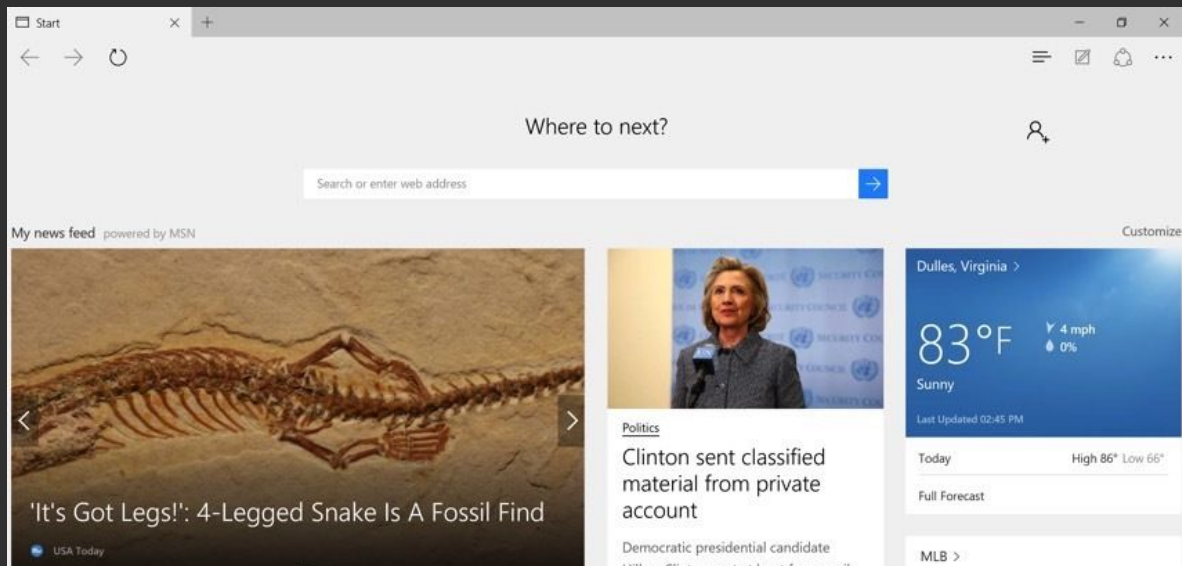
Start × +

Where to next?

Search or enter web address

My news feed powered by MSN

Customize

'It's Got Legs!': 4-Legged Snake Is A Fossil Find

USA Today

Politics

Clinton sent classified material from private account

Democratic presidential candidate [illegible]

Dulles, Virginia >

83°F

4 mph

0%

Sunny

Last Updated 02:45 PM

Today

High 86° Low 66°

Full Forecast

MLB >